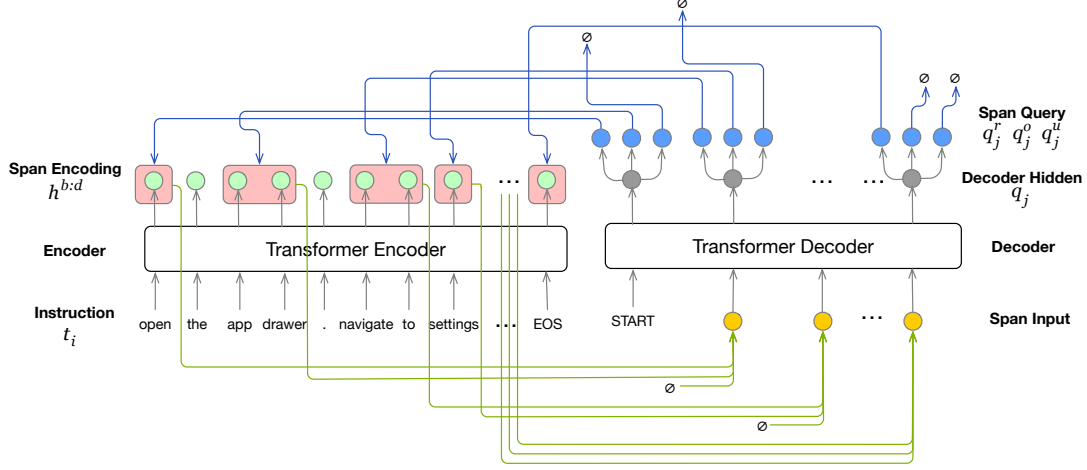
Span Encoding $h^{b:d}$

Encoder

Instruction $t_i$

open the app drawer . navigate to settings ... EOS

Transformer Encoder

Transformer Decoder

START

Span Query $q_j^r$ $q_j^o$ $q_j^u$

Decoder Hidden $q_j$

Decoder

Span Input

$\varnothing$ $\varnothing$ $\varnothing$ $\varnothing$ $\varnothing$ $\varnothing$

... ... ...